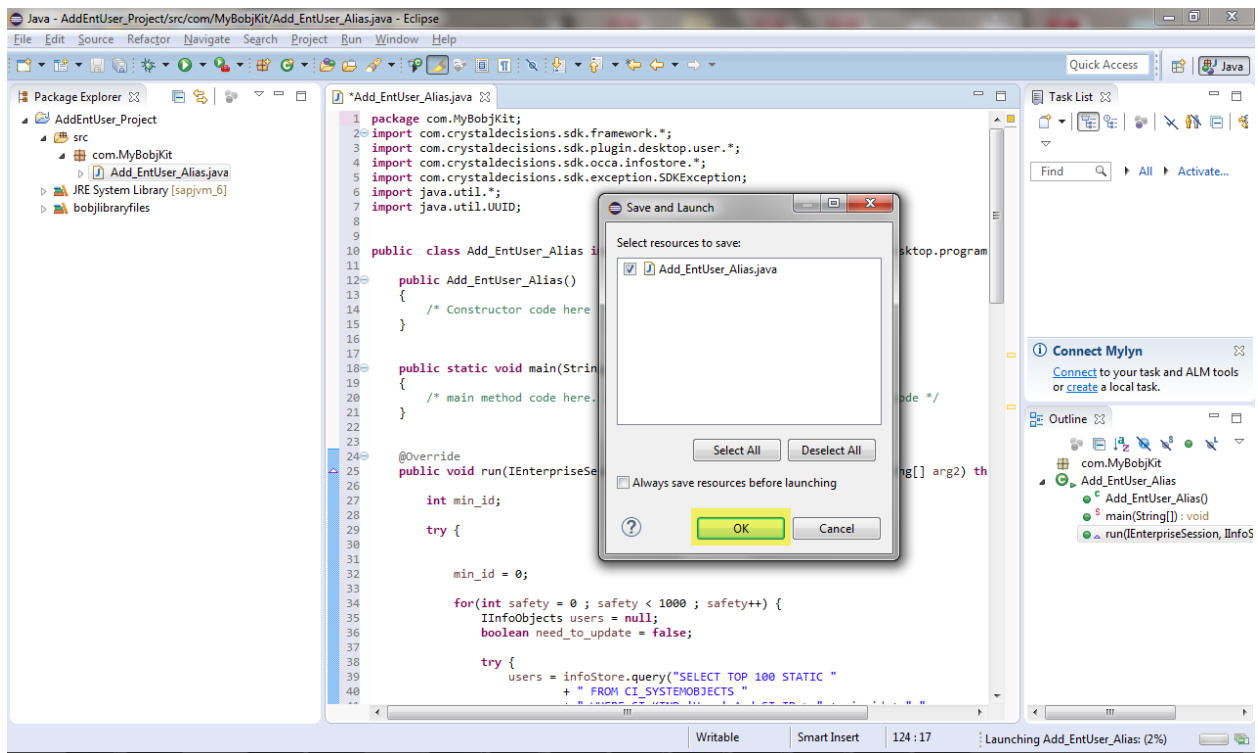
Java - AddEntUser_Project/src/com/MyBobjKit/Add_EntUser_Alias.java - Eclipse

File Edit Source Refactor Navigate Search Project Run Window Help

Quick Access
Java

Package Explorer
AddEntUser_Project
src
com.MyBobjKit
Add_EntUser_Alias.java
JRE System Library [sapjvm_6]
bobjlibraryfiles

*Add_EntUser_Alias.java

1 package com.MyBobjKit;
2 import com.crystaldecisions.sdk.framework.*;
3 import com.crystaldecisions.sdk.plugin.desktop.user.*;
4 import com.crystaldecisions.sdk.occa.infostore.*;
5 import com.crystaldecisions.sdk.exception.SDKException;
6 import java.util.*;
7 import java.util.UUID;
8
9
10 public class Add_EntUser_Alias i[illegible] sktop.program
11
12 public Add_EntUser_Alias()
13 {
14 /* Constructor code here
15 }
16
17
18 public static void main(Strin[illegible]
19 {
20 /* main method code here.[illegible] ode */
21 }
22
23
24 @Override
25 public void run(IEnterpriseSe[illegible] ng[] arg2) th
26
27 int min_id;
28
29 try {
30
31
32 min_id = 0;
33
34 for(int safety = 0 ; safety < 1000 ; safety++) {
35 IInfoObjects users = null;
36 boolean need_to_update = false;
37
38 try {
39 users = infoStore.query("SELECT TOP 100 STATIC "
40 + " FROM CI_SYSTEMOBJECTS "

Save and Launch
Select resources to save:
Add_EntUser_Alias.java
Select All
Deselect All
Always save resources before launching
OK
Cancel

Task List
Find
All
Activate...

Connect Mylyn
Connect to your task and ALM tools or create a local task.

Outline
com.MyBobjKit
Add_EntUser_Alias
Add_EntUser_Alias()
main(String[]) : void
run(IEnterpriseSession, IInfoS

Writable
Smart Insert
124 : 17
Launching Add_EntUser_Alias: (2%)